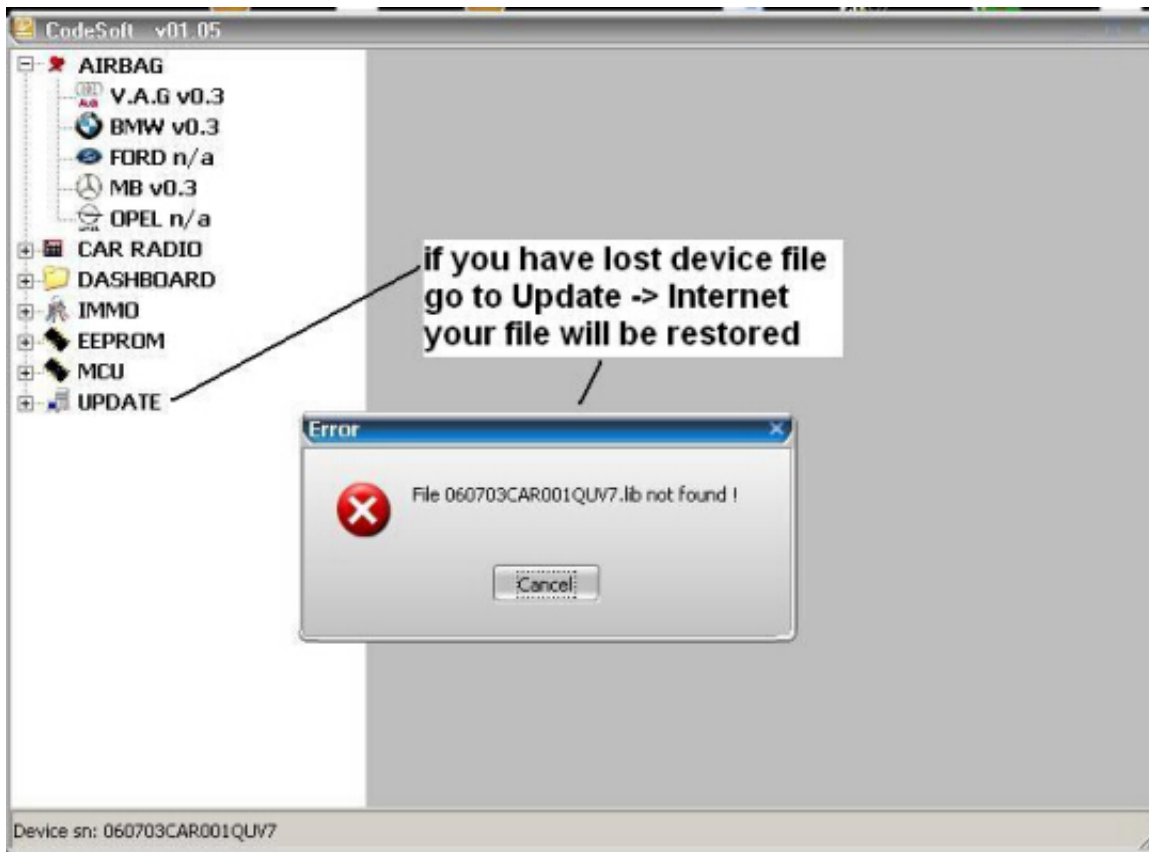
CodeSoft v01.05

AIRBAG
V.A.G v0.3
BMW v0.3
FORD n/a
MB v0.3
OPEL n/a
CAR RADIO
DASHBOARD
IMMO
EEPROM
MCU
UPDATE

if you have lost device file go to Update -> Internet your file will be restored

Error

File 060703CAR001QUV7.lib not found !

Cancel

Device sn: 060703CAR001QUV7